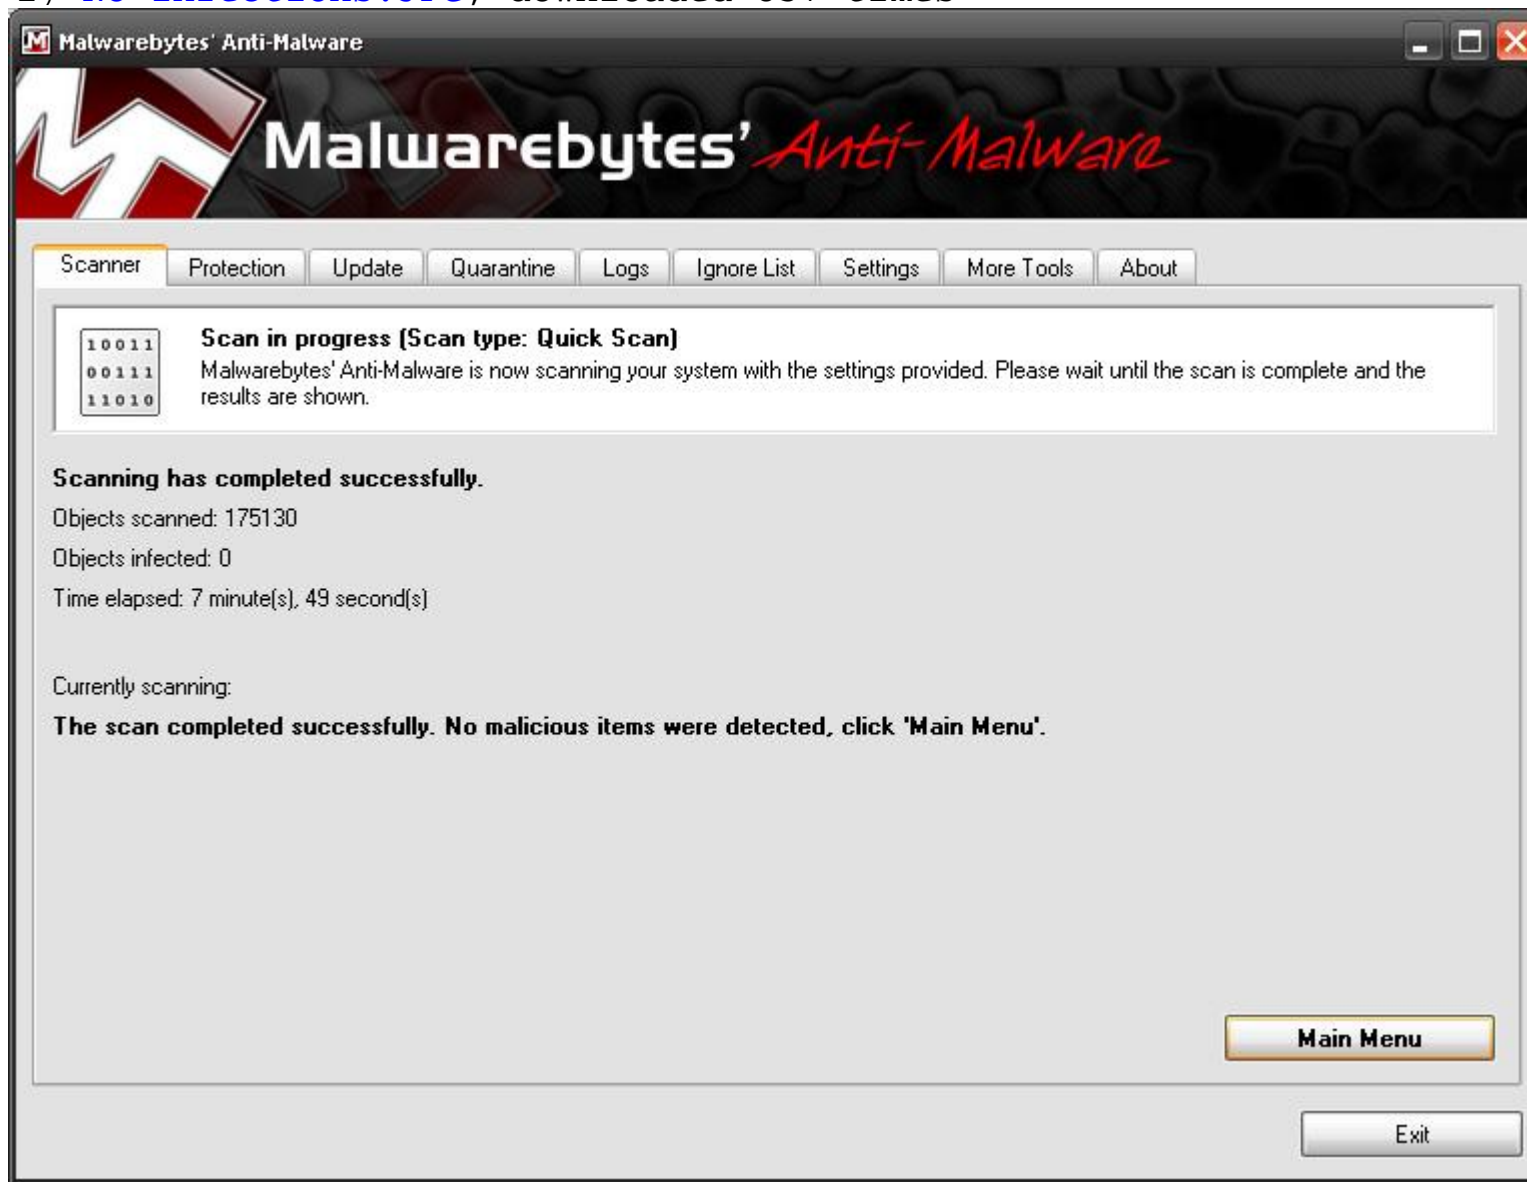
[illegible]

Malwarebytes' Anti-Malware

Malwarebytes' Anti-Malware

Scanner | Protection | Update | Quarantine | Logs | Ignore List | Settings | More Tools | About

10011
00111
11010

Scan in progress (Scan type: Quick Scan)
Malwarebytes' Anti-Malware is now scanning your system with the settings provided. Please wait until the scan is complete and the results are shown.

Scanning has completed successfully.

Objects scanned: 175130

Objects infected: 0

Time elapsed: 7 minute(s), 49 second(s)

Currently scanning:

The scan completed successfully. No malicious items were detected, click 'Main Menu'.

Main Menu

Exit